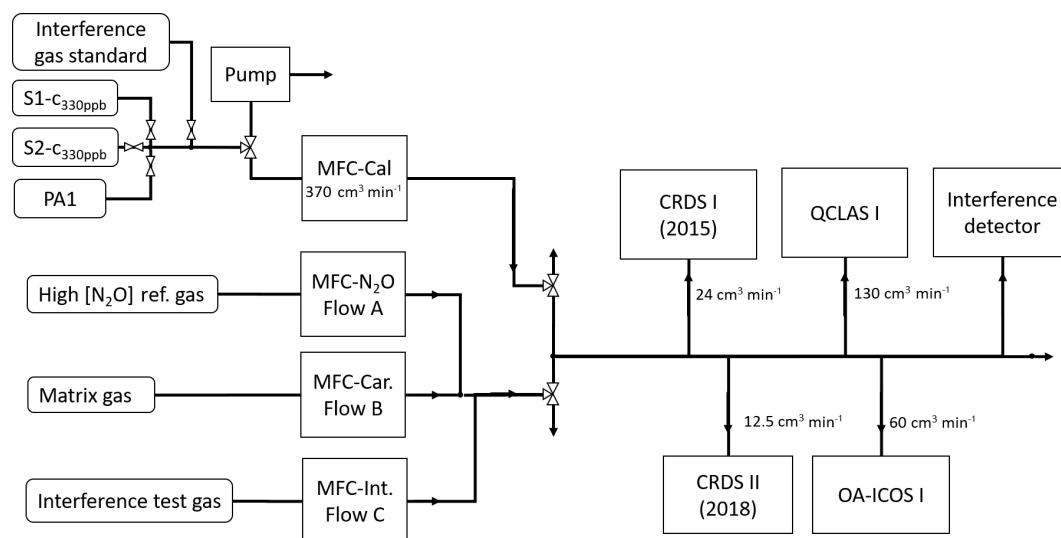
Interference gas standard

Pump

S1-c$_{330ppb}$

S2-c$_{330ppb}$

PA1

MFC-Cal
370 cm$^3$ min$^{-1}$

CRDS I
(2015)

QCLAS I

Interference detector

High [N$_2$O] ref. gas

MFC-N$_2$O
Flow A

24 cm$^3$ min$^{-1}$

130 cm$^3$ min$^{-1}$

Matrix gas

MFC-Car.
Flow B

12.5 cm$^3$ min$^{-1}$

60 cm$^3$ min$^{-1}$

Interference test gas

MFC-Int.
Flow C

CRDS II
(2018)

OA-ICOS I